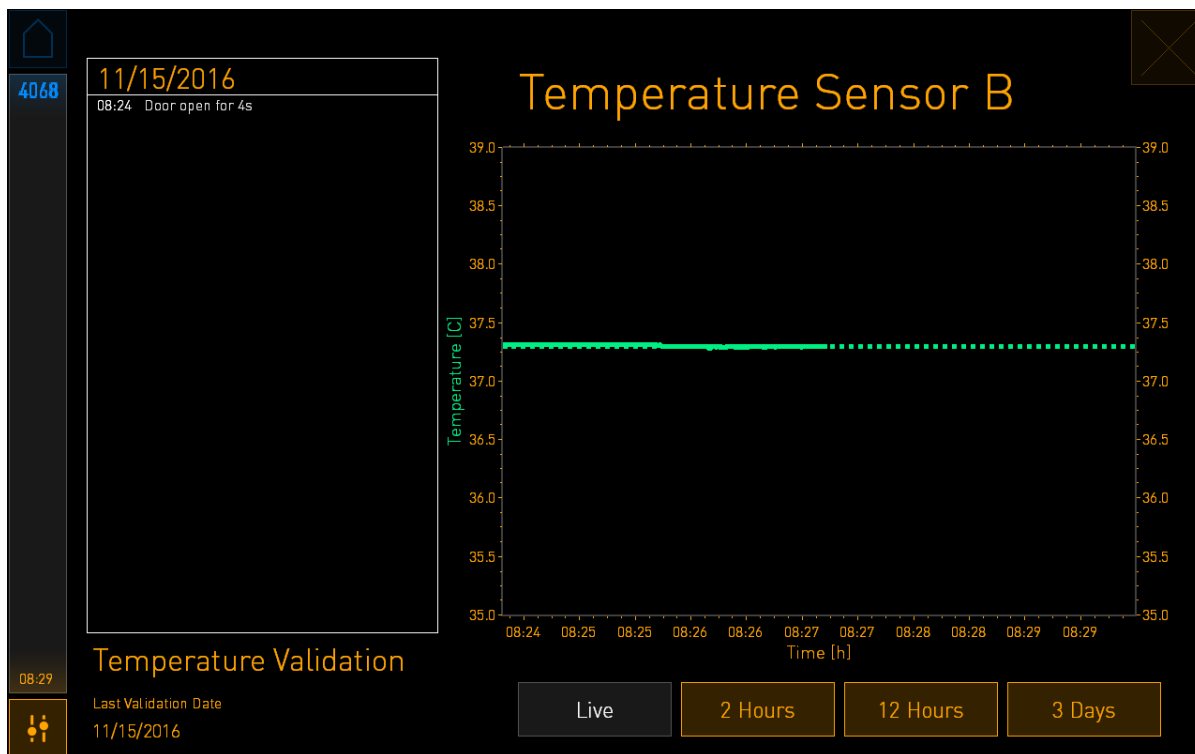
4068

11/15/2016
08:24 Door open for 4s

Temperature Sensor B

39.0
38.5
38.0
37.5
37.0
36.5
36.0
35.5
35.0

Temperature [C]

39.0
38.5
38.0
37.5
37.0
36.5
36.0
35.5
35.0

08:24 08:25 08:25 08:26 08:26 08:27 08:27 08:28 08:28 08:29 08:29
Time [h]

08:29

Temperature Validation
Last Validation Date
11/15/2016

Live
2 Hours
12 Hours
3 Days